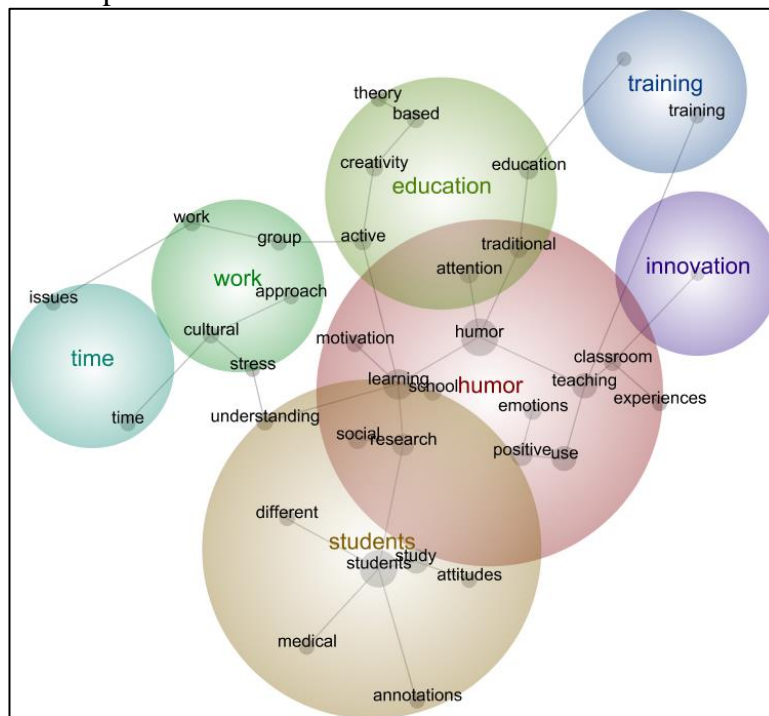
training
training
theory
based
creativity
education
education
work
group
active
traditional
innovation
work
attention
issues
approach
humor
cultural
motivation
time
stress
classroom
learning
school
humor
teaching
emotions
experiences
time
understanding
social
research
positive
use
different
students
students
study
attitudes
medical
annotations